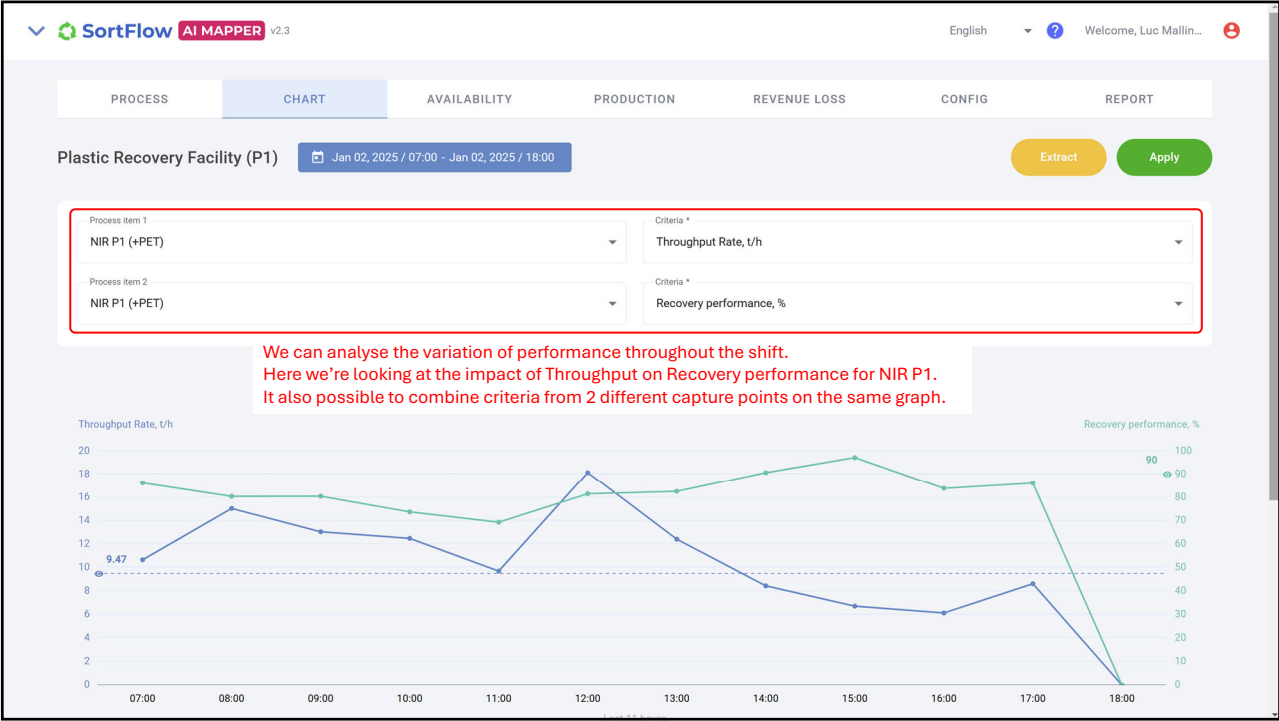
SortFlow AI MAPPER v2.3

English

Welcome, Luc Mallin...

PROCESS | CHART | AVAILABILITY | PRODUCTION | REVENUE LOSS | CONFIG | REPORT

Plastic Recovery Facility (P1)

Jan 02, 2025 / 07:00 - Jan 02, 2025 / 18:00

Extract

Apply

Process item 1
NIR P1 (+PET)

Criteria *
Throughput Rate, t/h

Process item 2
NIR P1 (+PET)

Criteria *
Recovery performance, %

We can analyse the variation of performance throughout the shift.
Here we're looking at the impact of Throughput on Recovery performance for NIR P1.
It also possible to combine criteria from 2 different capture points on the same graph.

Throughput Rate, t/h

Recovery performance, %

20
18
16
14
12
10
8
6
4
2
0

9.47

90

100
90
80
70
60
50
40
30
20
10
0

07:00 08:00 09:00 10:00 11:00 12:00 13:00 14:00 15:00 16:00 17:00 18:00

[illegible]